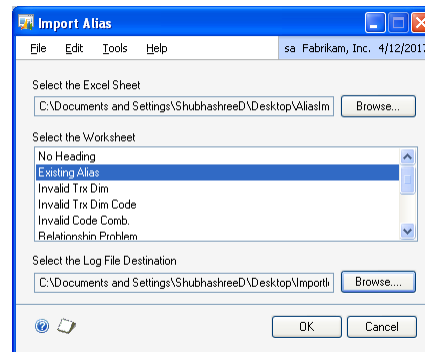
Import Alias

File Edit Tools Help sa Fabrikam, Inc. 4/12/2017

Select the Excel Sheet

C:\Documents and Settings\ShubhashreeD\Desktop\AliasIm

Browse...

Select the Worksheet

No Heading
Existing Alias
Invalid Trx Dim
Invalid Trx Dim Code
Invalid Code Comb.
Relationship Problem

Select the Log File Destination

C:\Documents and Settings\ShubhashreeD\Desktop\ImportI

Browse...

OK Cancel